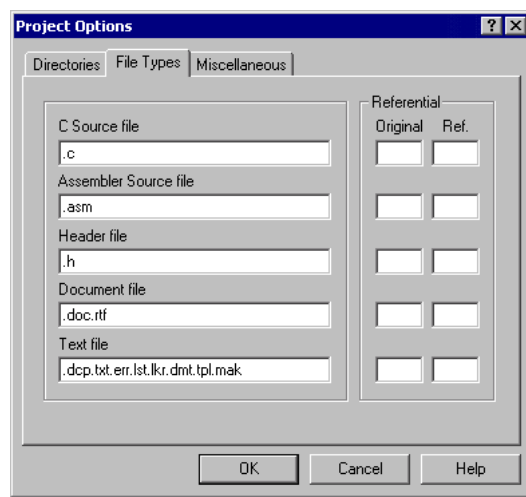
Project Options

? X

Directories | File Types | Miscellaneous

C Source file
.c

Assembler Source file
.asm

Header file
.h

Document file
.doc.rtf

Text file
.dcp.txt.err.lst.lkr.dmt.tpl.mak

Referential
Original Ref.

OK Cancel Help